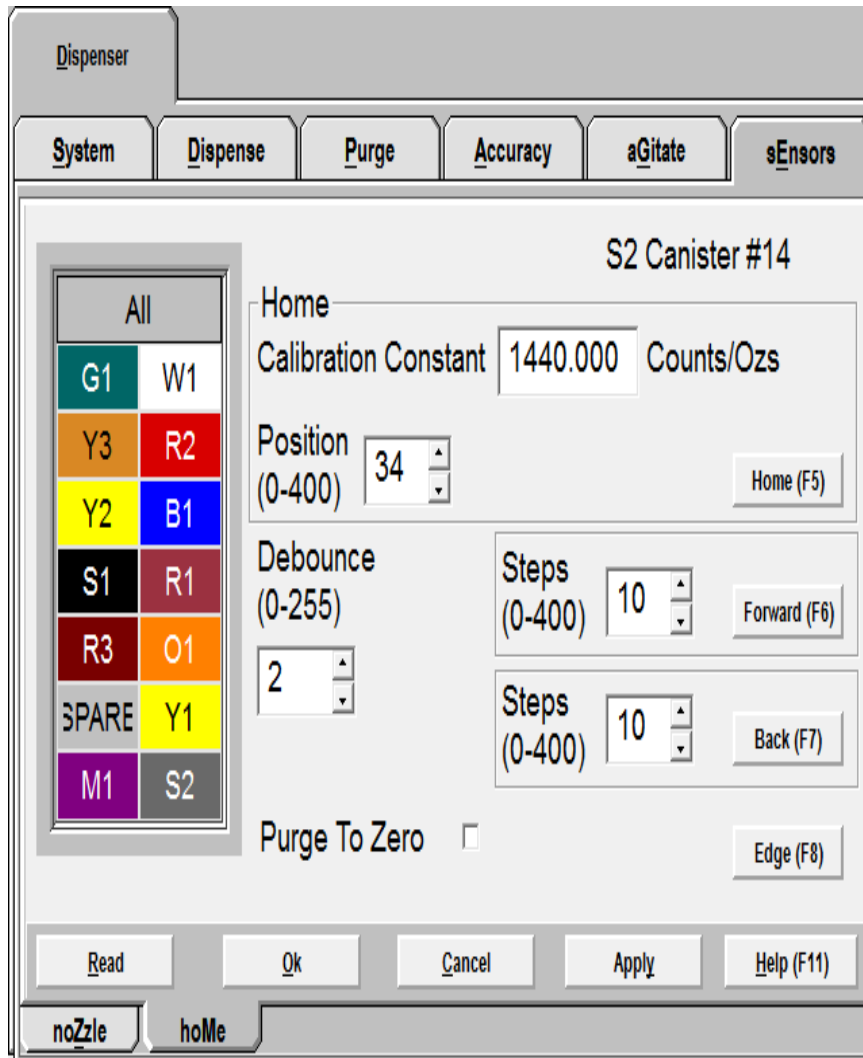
Dispenser

System
Dispense
Purge
Accuracy
aGitate
sEnsors

S2 Canister #14

All

| G1 | W1 |
|---|---|
| Y3 | R2 |
| Y2 | B1 |
| S1 | R1 |
| R3 | O1 |
| SPARE | Y1 |
| M1 | S2 |

Home
Calibration Constant 1440.000 Counts/Ozs
Position (0-400) 34
Home (F5)

Debounce (0-255)
2

Steps (0-400) 10
Forward (F6)

Steps (0-400) 10
Back (F7)

Purge To Zero

Edge (F8)

Read
Ok
Cancel
Apply
Help (F11)

noZzle
hoMe